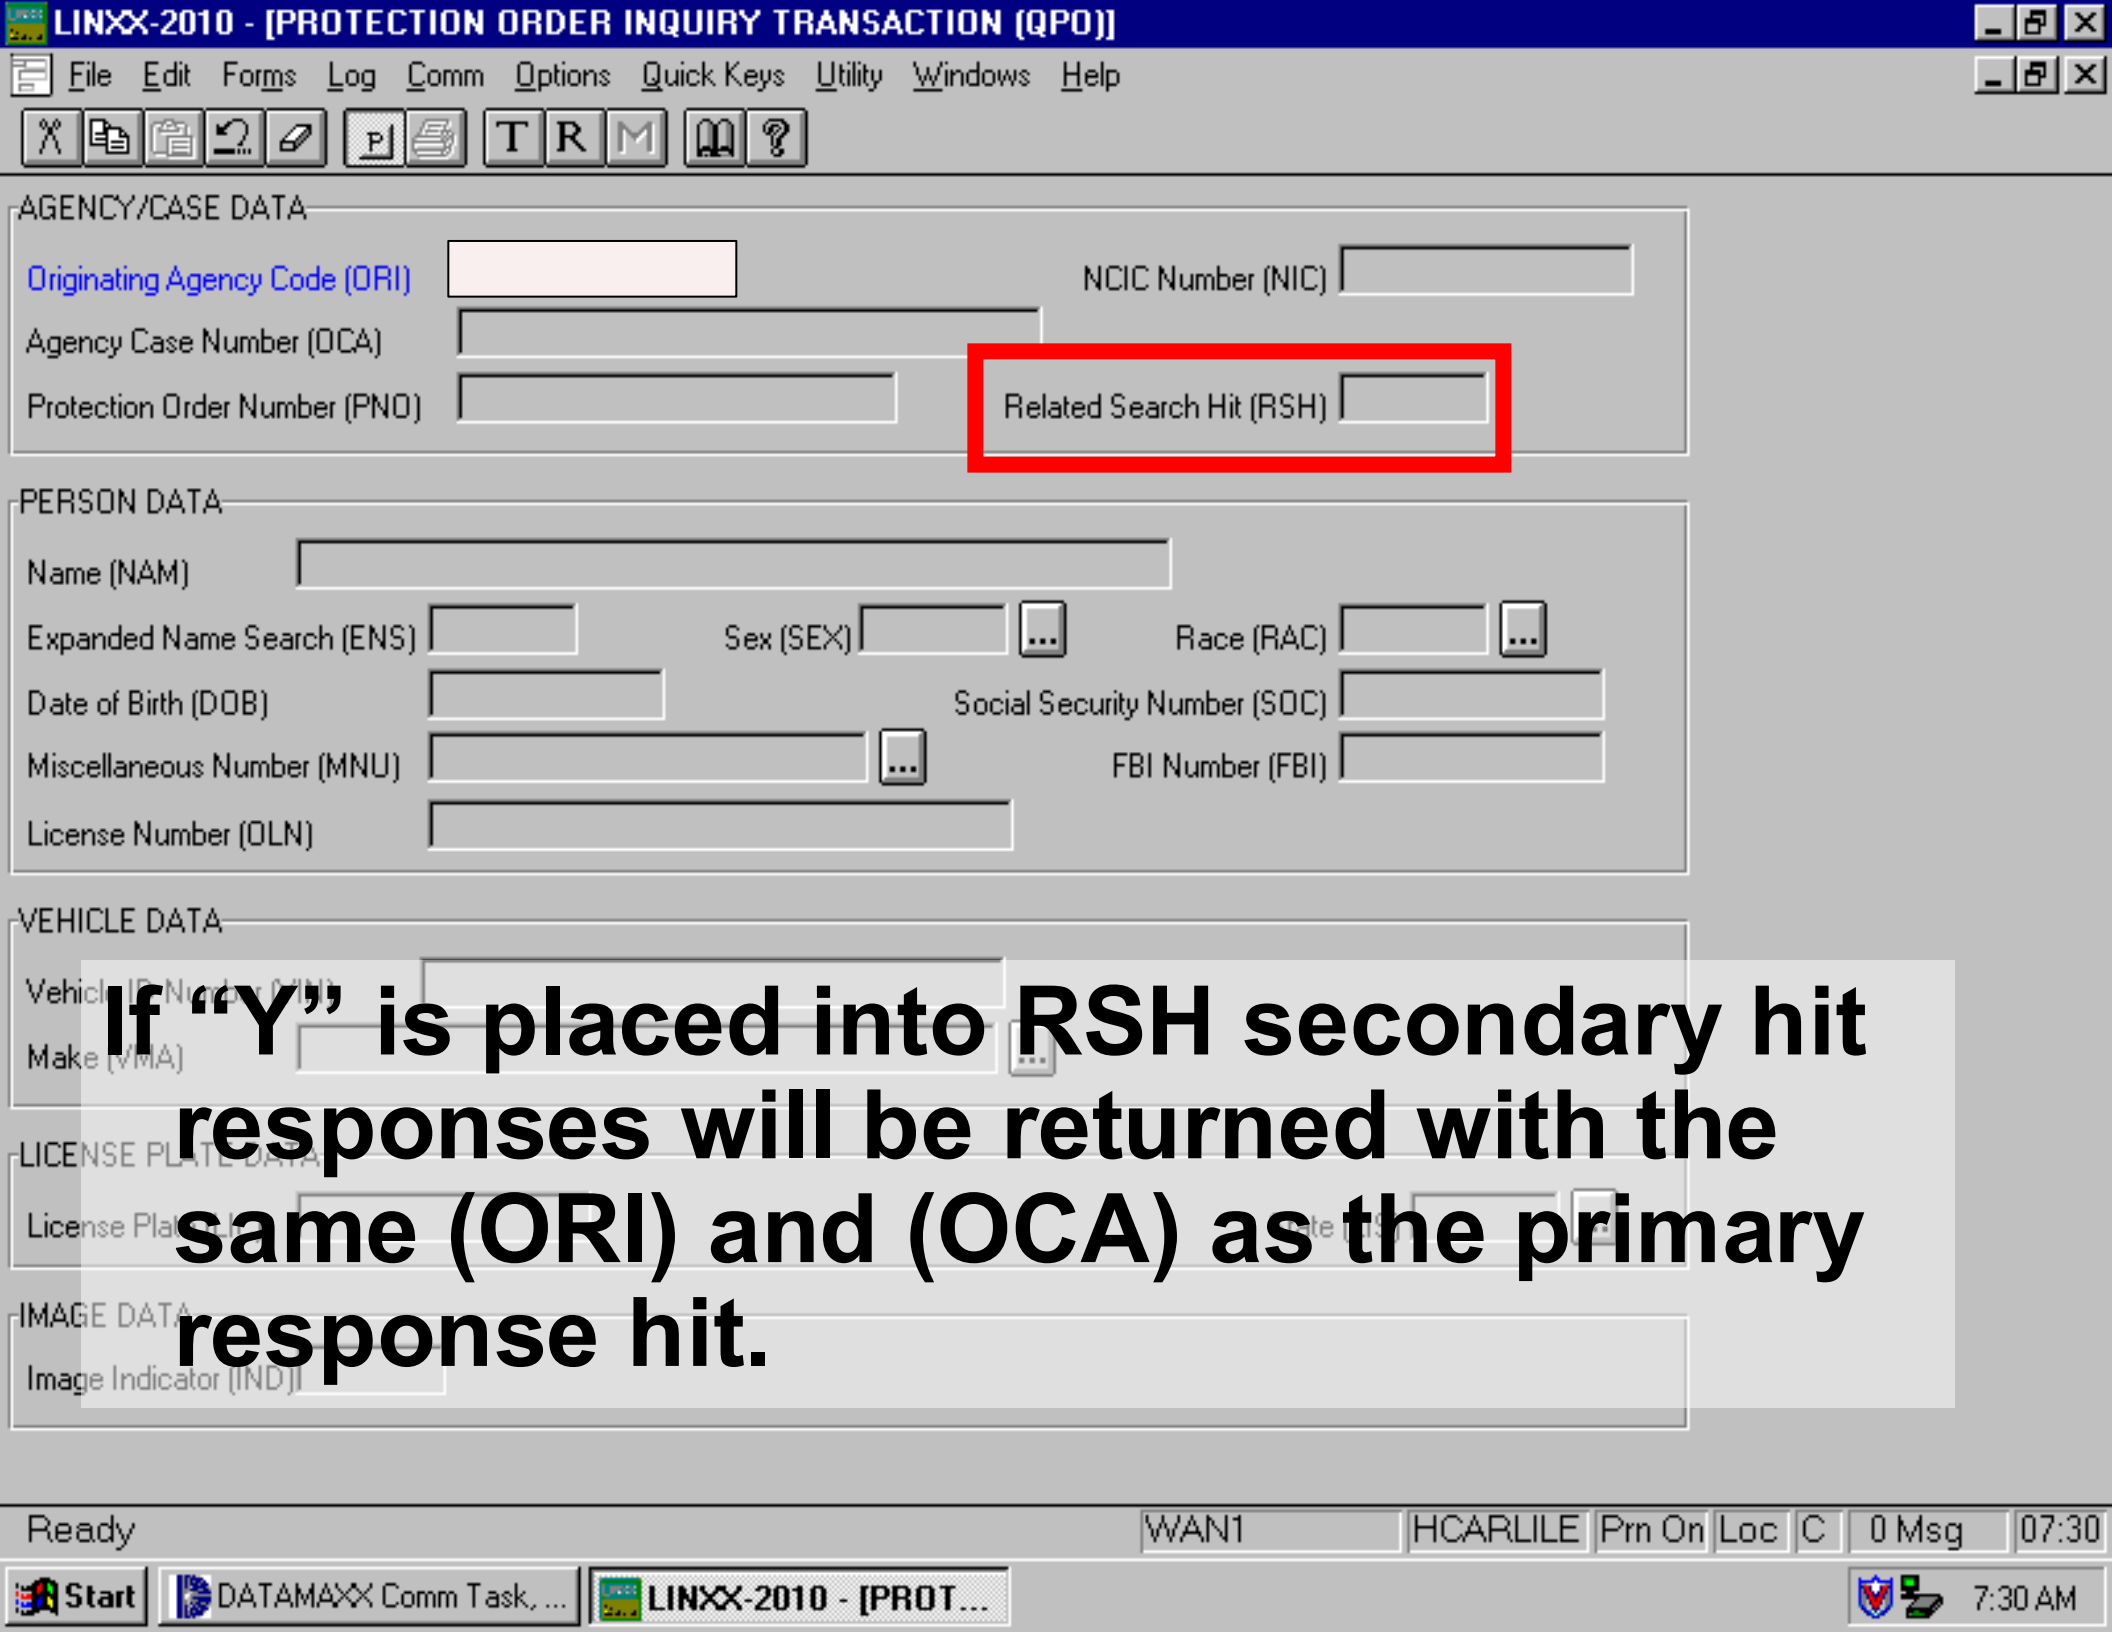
LINXX-2010 - [PROTECTION ORDER INQUIRY TRANSACTION (QPO)]

File Edit Forms Log Comm Options Quick Keys Utility Windows Help

T R M

AGENCY/CASE DATA

Originating Agency Code (ORI)

NCIC Number (NIC)

Agency Case Number (OCA)

Protection Order Number (PNO)

Related Search Hit (RSH)

PERSON DATA

Name (NAM)

Expanded Name Search (ENS)

Sex (SEX)

Race (RAC)

Date of Birth (DOB)

Social Security Number (SOC)

Miscellaneous Number (MNU)

FBI Number (FBI)

License Number (OLN)

VEHICLE DATA

Vehicle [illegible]

Make (VMA)

LICENSE PLATE DATA

License Plat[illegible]

IMAGE DATA

Image Indicator (IND)

If "Y" is placed into RSH secondary hit responses will be returned with the same (ORI) and (OCA) as the primary response hit.

Ready WAN1 HCARLILE Prn On Loc C 0 Msg 07:30

Start DATAMAXX Comm Task, ... LINXX-2010 - [PROT... 7:30 AM